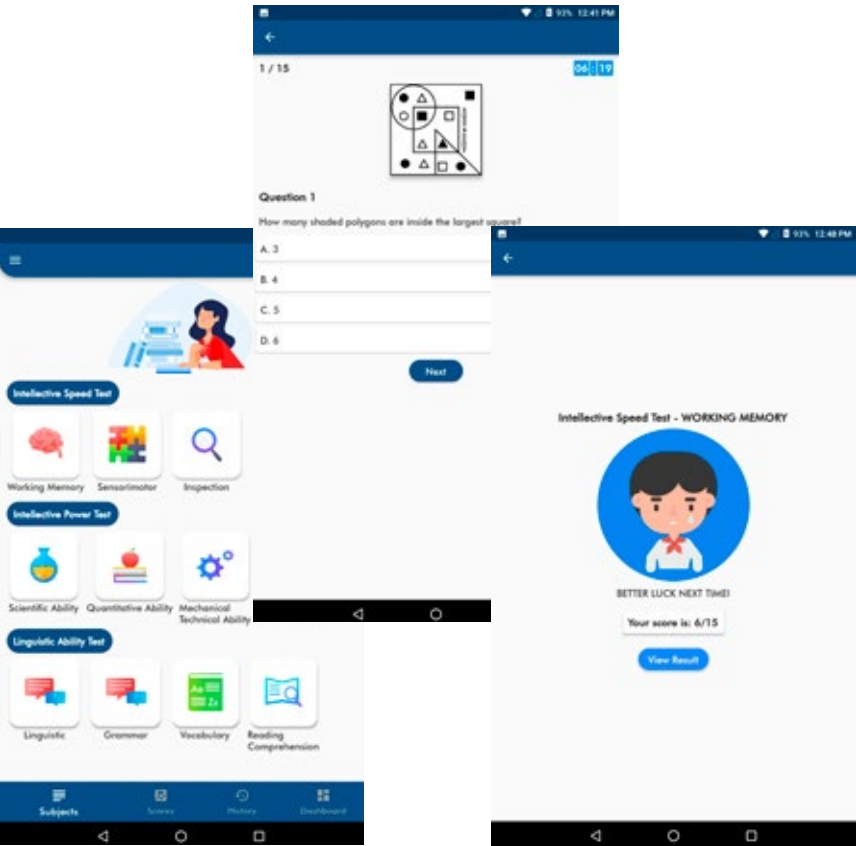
93% 12:41 PM

1 / 15

06 : 19

Question 1

How many shaded polygons are inside the largest square?

A. 3

B. 4

C. 5

D. 6

Next

Intellective Speed Test

Working Memory

Sensorimotor

Inspection

Intellective Power Test

Scientific Ability

Quantitative Ability

Mechanical Technical Ability

Linguistic Ability Test

Linguistic

Grammar

Vocabulary

Reading Comprehension

Subjects

Scores

History

Dashboard

93% 12:48 PM

Intellective Speed Test - WORKING MEMORY

BETTER LUCK NEXT TIME!

Your score is: 6/15

View Result